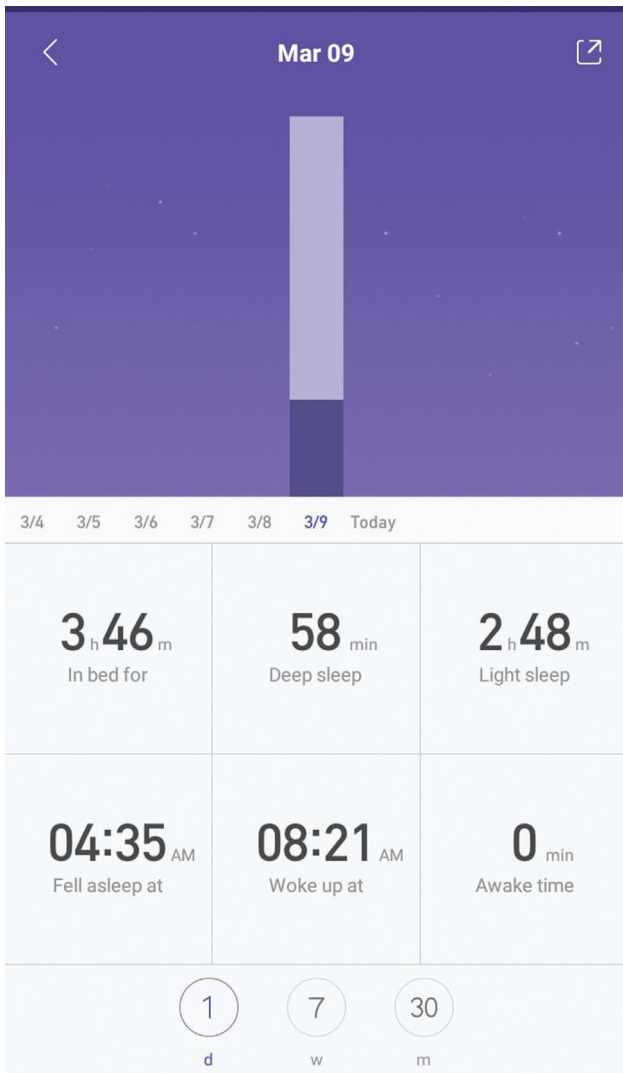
Mar 09

3/4 3/5 3/6 3/7 3/8 3/9 Today

| | | |
|---|---|---|
| 3 h 46 m<br>In bed for | 58 min<br>Deep sleep | 2 h 48 m<br>Light sleep |
| 04:35 AM<br>Fell asleep at | 08:21 AM<br>Woke up at | 0 min<br>Awake time |

1 d
7 w
30 m